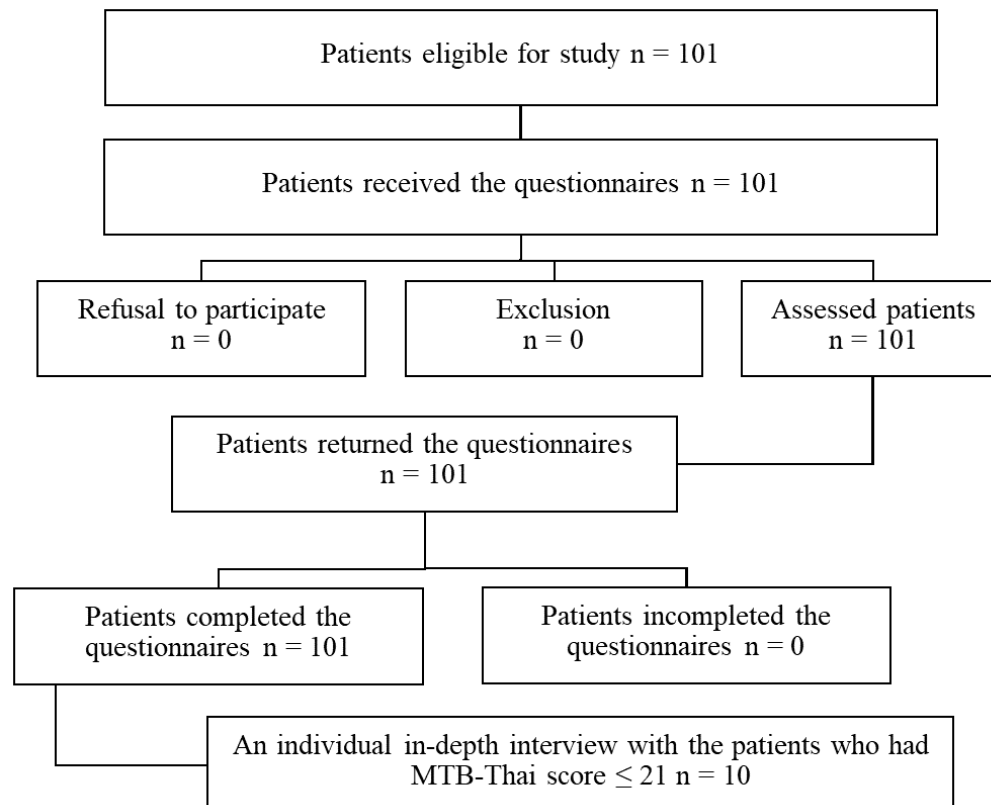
Patients eligible for study n = 101

Patients received the questionnaires n = 101

Refusal to participate n = 0

Exclusion n = 0

Assessed patients n = 101

Patients returned the questionnaires n = 101

Patients completed the questionnaires n = 101

Patients incompleted the questionnaires n = 0

An individual in-depth interview with the patients who had MTB-Thai score $\leq 21$ n = 10